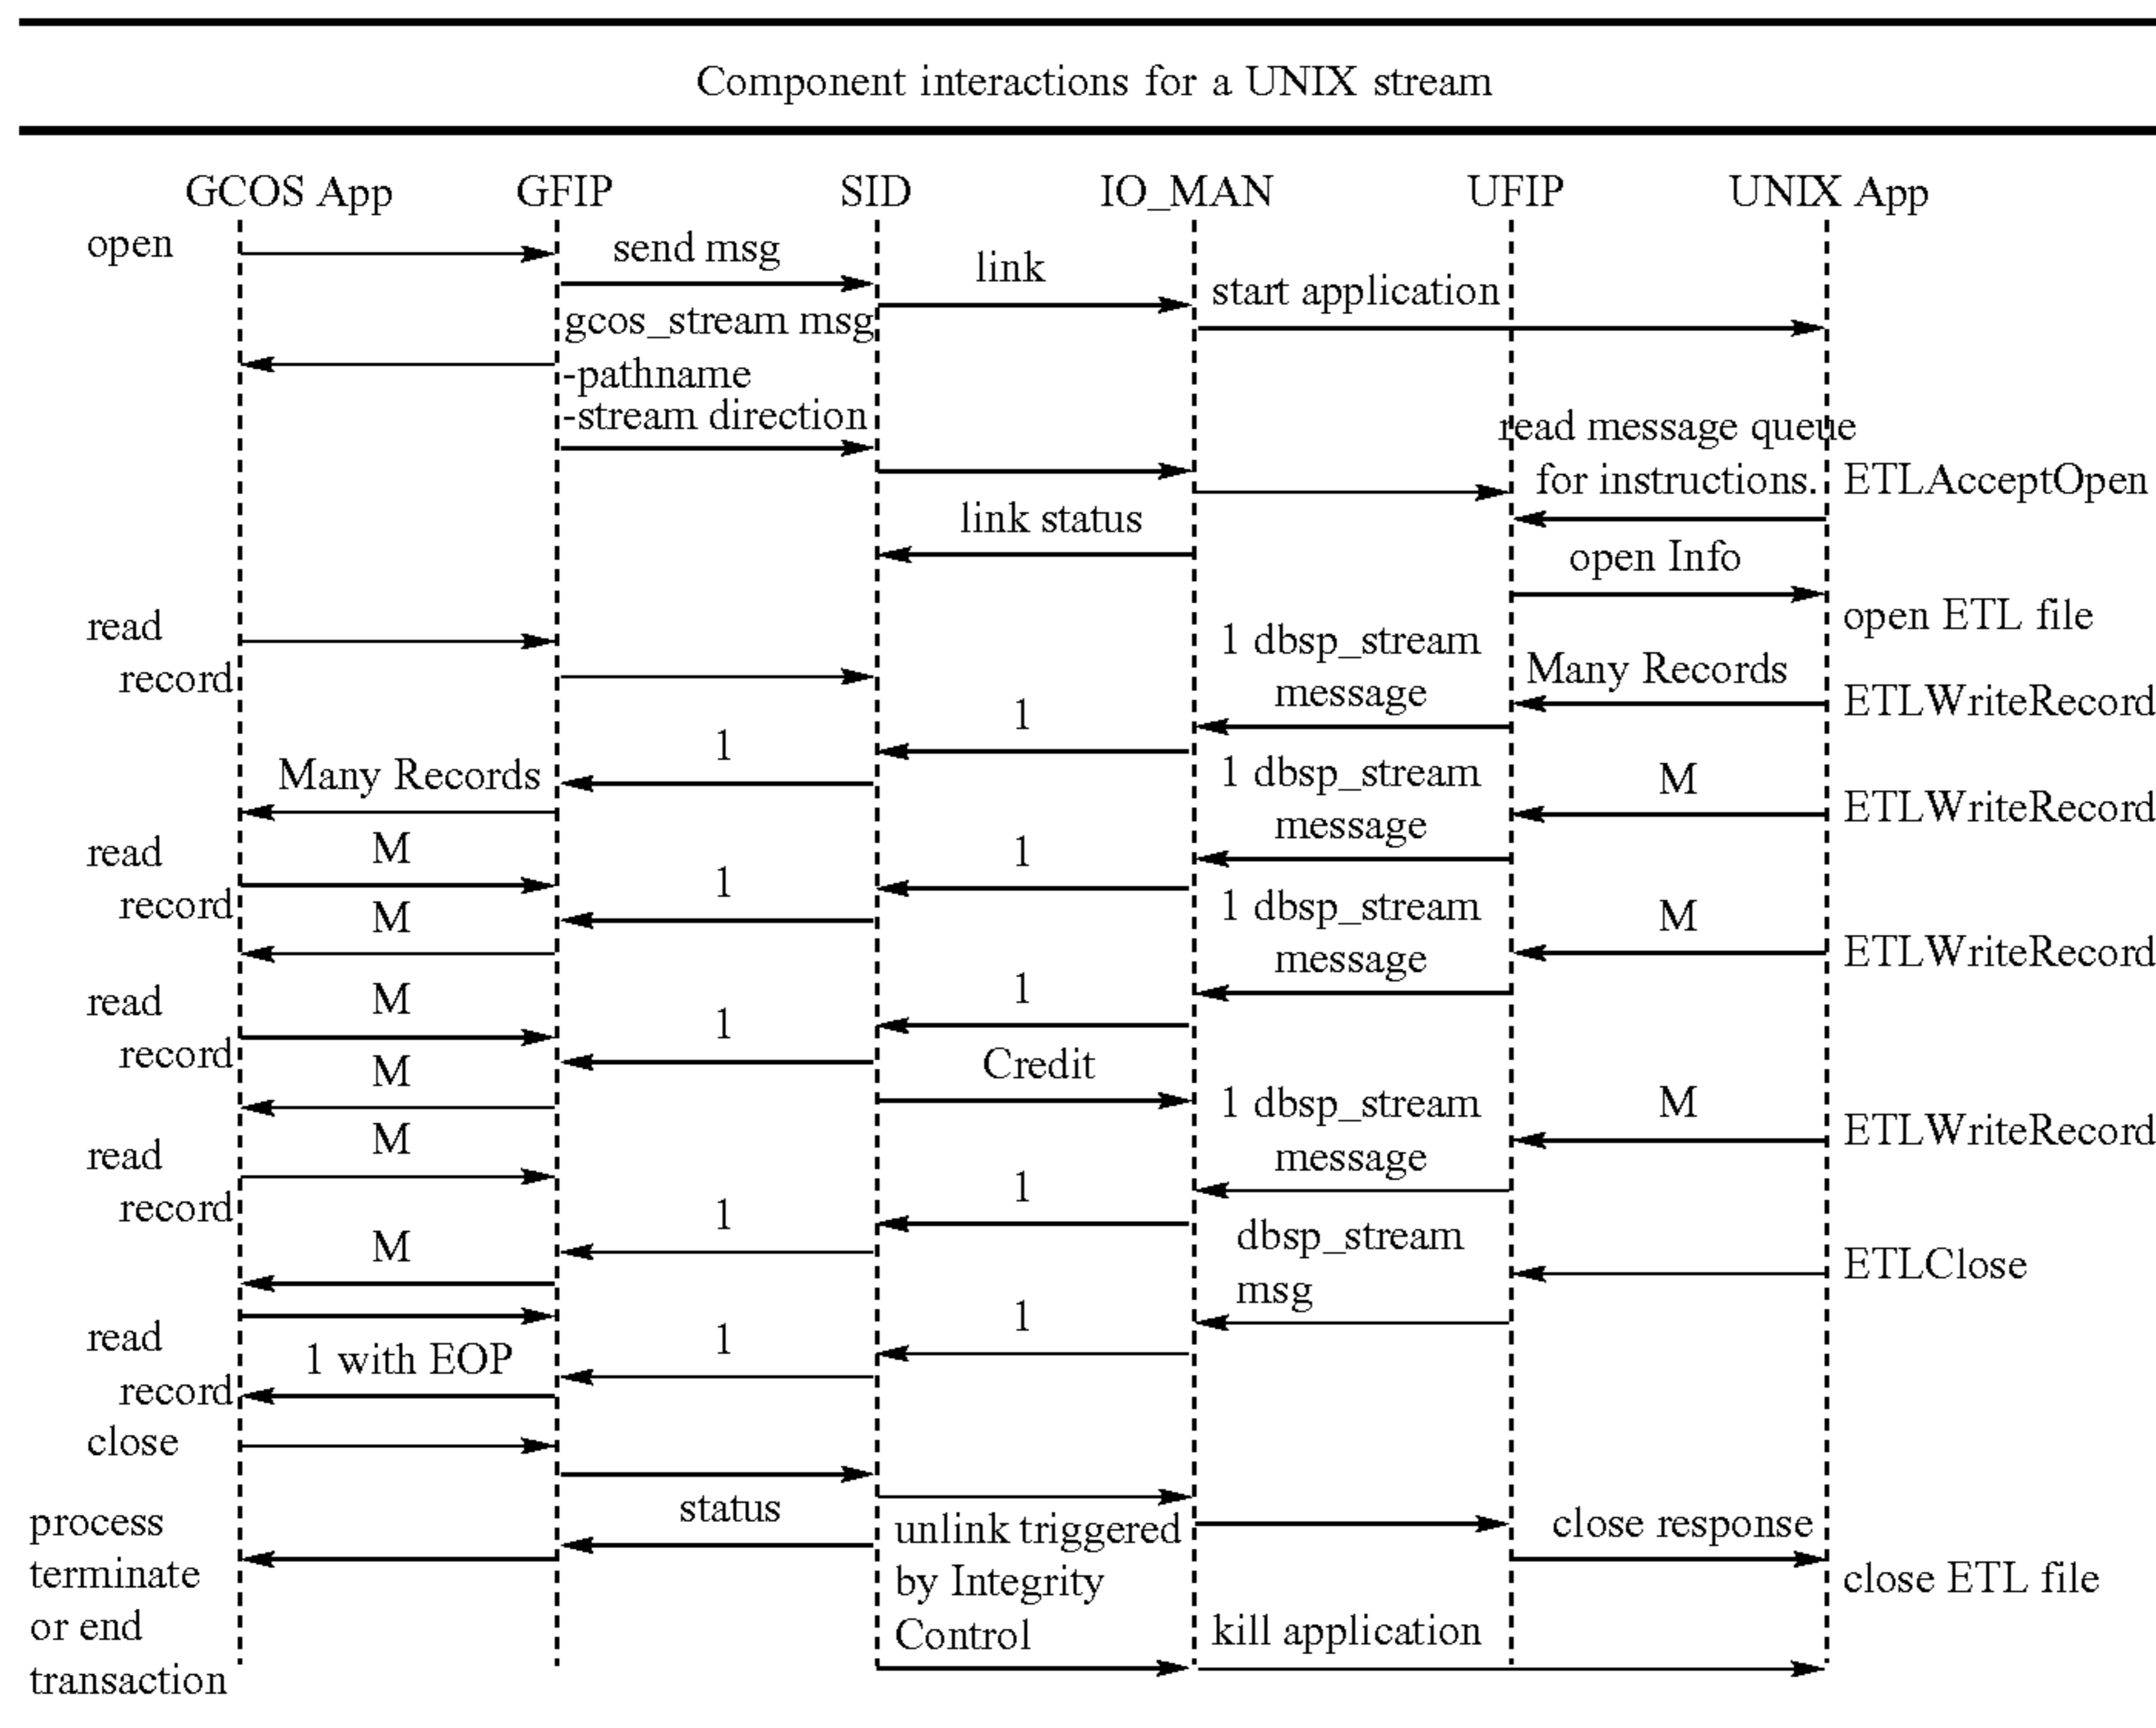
Component interactions for a UNIX stream

GCOS App GFIP SID IO_MAN UFIP UNIX App

open

send msg

link

start application

gcos_stream msg -pathname -stream direction

read message queue for instructions.

ETLAcceptOpen

link status

open Info

open ETL file

read record

1 dbsp_stream message

Many Records

ETLWriteRecord

1

1

Many Records

1 dbsp_stream message

M

ETLWriteRecord

read record

M

1

1

M

1 dbsp_stream message

M

ETLWriteRecord

read record

M

1

1

M

Credit

1 dbsp_stream message

M

ETLWriteRecord

read record

M

1

1

M

dbsp_stream msg

ETLClose

read record

1 with EOP

1

1

close

status

process terminate or end transaction

unlink triggered by Integrity Control

close response

close ETL file

kill application